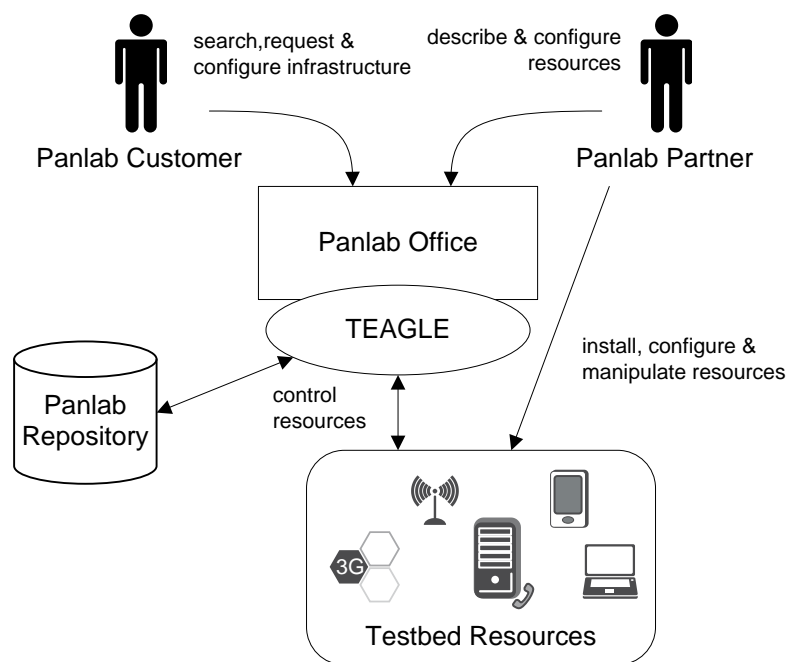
search,request & configure infrastructure

describe & configure resources

Panlab Customer

Panlab Partner

Panlab Office

TEAGLE

install, configure & manipulate resources

Panlab Repository

control resources

3G

Testbed Resources